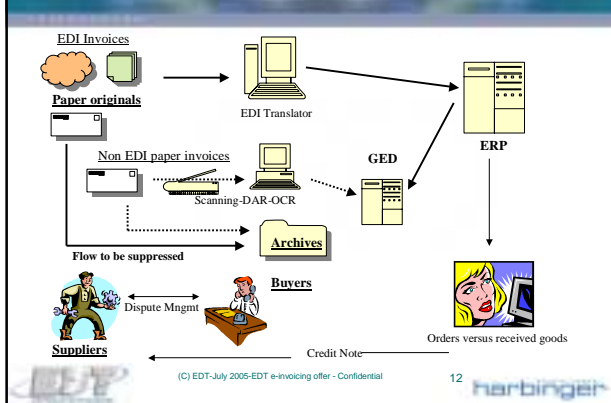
EDI Invoices

Paper originals

EDI Translator

ERP

Non EDI paper invoices

GED

Scanning-DAR-OCR

Archives

Flow to be suppressed

Buyers

Dispute Mngmt

Suppliers

Orders versus received goods

Credit Note

(C) EDT-July 2005-EDT e-invoicing offer - Confidential

12

harbinger